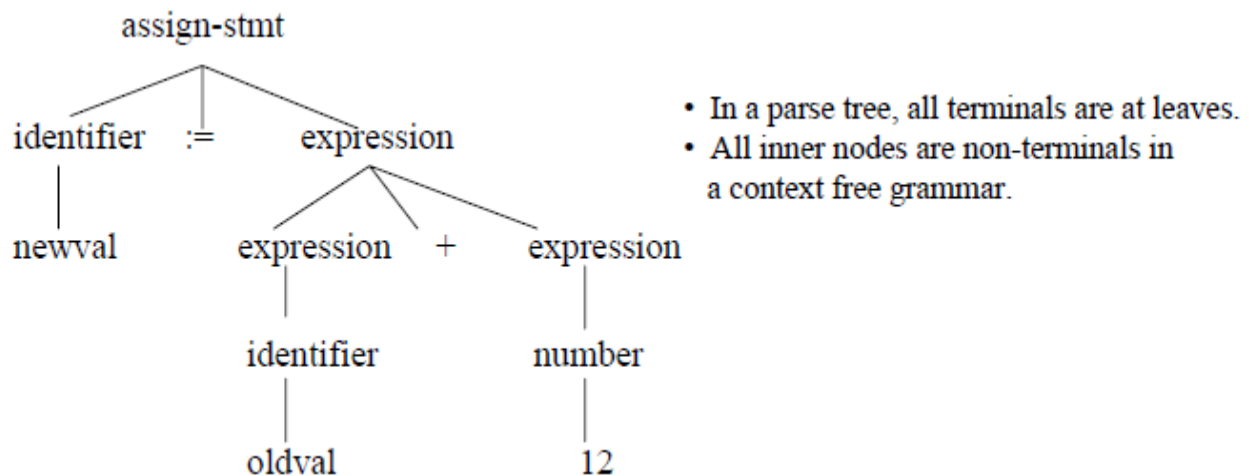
assign-stmt

identifier := expression

newval expression + expression

identifier number

oldval 12

• In a parse tree, all terminals are at leaves.
• All inner nodes are non-terminals in a context free grammar.